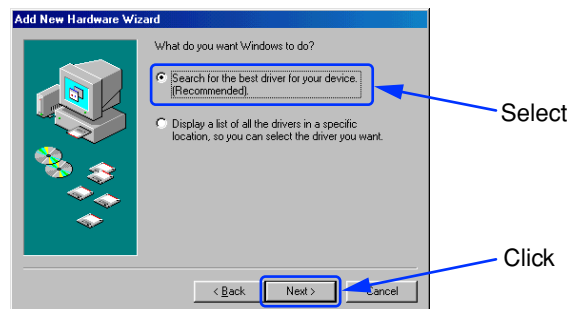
Add New Hardware Wizard

What do you want Windows to do?

Search for the best driver for your device. (Recommended).

Display a list of all the drivers in a specific location, so you can select the driver you want.

Select

Click

< Back Next > Cancel